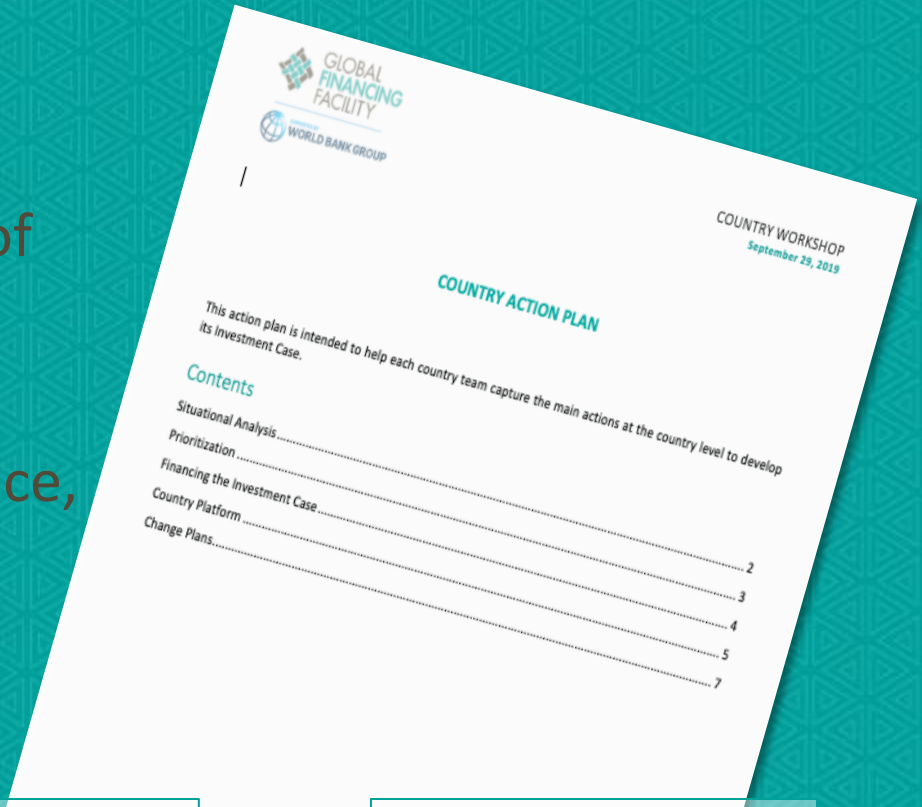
of

ce,

GLOBAL FINANCING FACILITY

WORLD BANK GROUP

COUNTRY WORKSHOP
September 29, 2019

COUNTRY ACTION PLAN

This action plan is intended to help each country team capture the main actions at the country level to develop its Investment Case.

Contents

Situational Analysis .......... 2
Prioritization .......... 3
Financing the Investment Case .......... 4
Country Platform .......... 5
Change Plans .......... 7